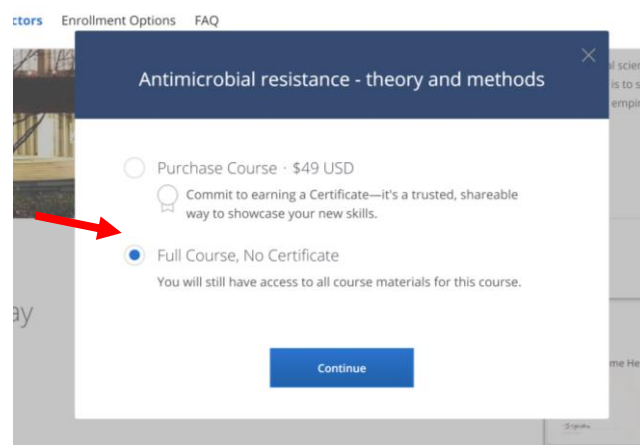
ctors Enrollment Options FAQ

Antimicrobial resistance - theory and methods

×

Purchase Course · $49 USD

Commit to earning a Certificate—it's a trusted, shareable way to showcase your new skills.

Full Course, No Certificate

You will still have access to all course materials for this course.

Continue

ay

al scie
is to s
empi

me He